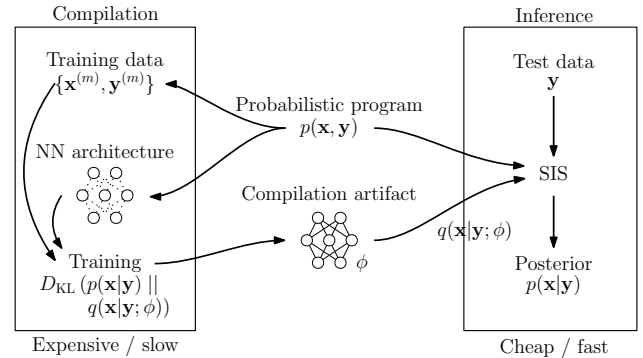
Compilation

Training data
$\{\mathbf{x}^{(m)}, \mathbf{y}^{(m)}\}$

NN architecture

Training
$D_{\mathrm{KL}}\left(p(\mathbf{x}|\mathbf{y}) \,||\, q(\mathbf{x}|\mathbf{y};\phi)\right)$

Expensive / slow

Probabilistic program
$p(\mathbf{x}, \mathbf{y})$

Compilation artifact
$\phi$

$q(\mathbf{x}|\mathbf{y};\phi)$

Inference

Test data
$\mathbf{y}$

SIS

Posterior
$p(\mathbf{x}|\mathbf{y})$

Cheap / fast